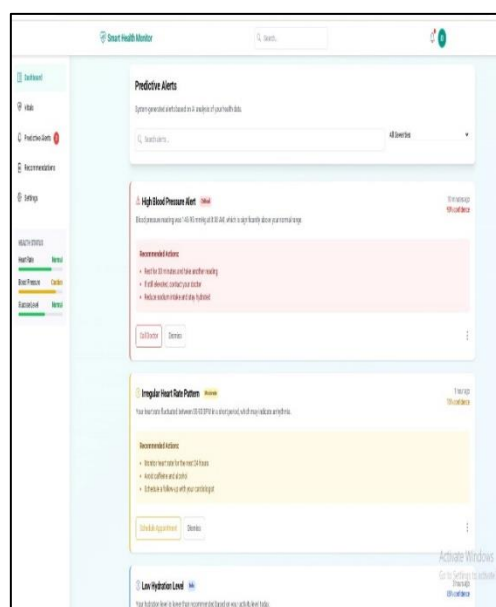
Smart Health Monitor

Search...

Dashboard

Vitals

Predictive Alerts

Recommendations

Settings

HEALTH STATUS

Heart Rate Normal

Blood Pressure Caution

Glucose Level Normal

Predictive Alerts

System-generated alerts based on AI analysis of your health data

Search alerts...

All Severities

High Blood Pressure Alert Critical

Blood pressure reading was 145/95 mmHg at 8:00 AM, which is significantly above your normal range.

10 min ago

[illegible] confidence

Recommended Actions:

• Rest for 30 minutes and take another reading

• If still elevated, contact your doctor

• Reduce sodium intake and stay hydrated

Call Doctor Dismiss

Irregular Heart Rate Pattern Moderate

Your heart rate fluctuated between 65-105 BPM in a short period, which may indicate arrhythmia.

1 hour ago

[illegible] confidence

Recommended Actions:

• Monitor heart rate for the next 24 hours

• Avoid caffeine and alcohol

• Schedule a follow-up with your cardiologist

Schedule Appointment Dismiss

Low Hydration Level Low

Your hydration level is lower than recommended based on your activity level today.

3 hours ago

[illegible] confidence

Activate Windows

Go to Settings to activate Windows.